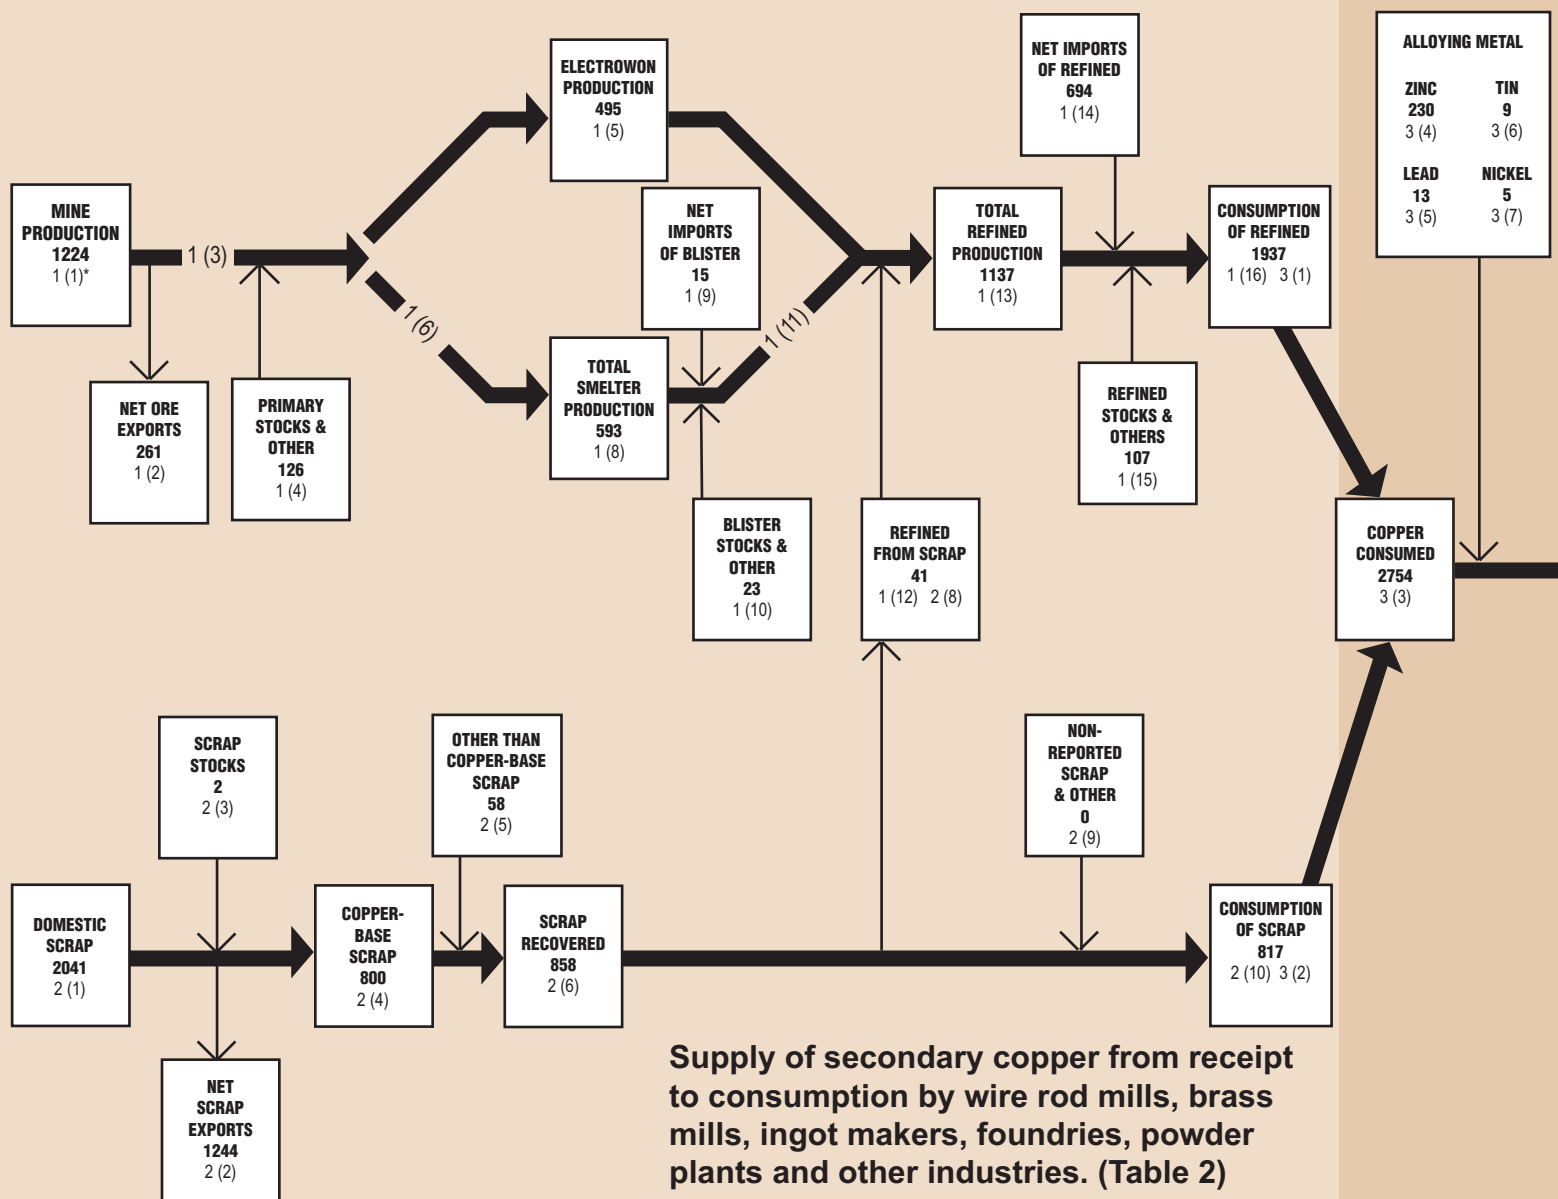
MINE PRODUCTION
1224
1 (1)*

1 (3)

NET ORE EXPORTS
261
1 (2)

PRIMARY STOCKS & OTHER
126
1 (4)

1 (6)

ELECTROWON PRODUCTION
495
1 (5)

NET IMPORTS OF BLISTER
15
1 (9)

TOTAL SMELTER PRODUCTION
593
1 (8)

1 (11)

BLISTER STOCKS & OTHER
23
1 (10)

NET IMPORTS OF REFINED
694
1 (14)

TOTAL REFINED PRODUCTION
1137
1 (13)

REFINED FROM SCRAP
41
1 (12) 2 (8)

REFINED STOCKS & OTHERS
107
1 (15)

CONSUMPTION OF REFINED
1937
1 (16) 3 (1)

ALLOYING METAL
ZINC
230
3 (4)
TIN
9
3 (6)
LEAD
13
3 (5)
NICKEL
5
3 (7)

COPPER CONSUMED
2754
3 (3)

SCRAP STOCKS
2
2 (3)

DOMESTIC SCRAP
2041
2 (1)

NET SCRAP EXPORTS
1244
2 (2)

COPPER-BASE SCRAP
800
2 (4)

OTHER THAN COPPER-BASE SCRAP
58
2 (5)

SCRAP RECOVERED
858
2 (6)

NON-REPORTED SCRAP & OTHER
0
2 (9)

CONSUMPTION OF SCRAP
817
2 (10) 3 (2)

Supply of secondary copper from receipt to consumption by wire rod mills, brass mills, ingot makers, foundries, powder plants and other industries. (Table 2)